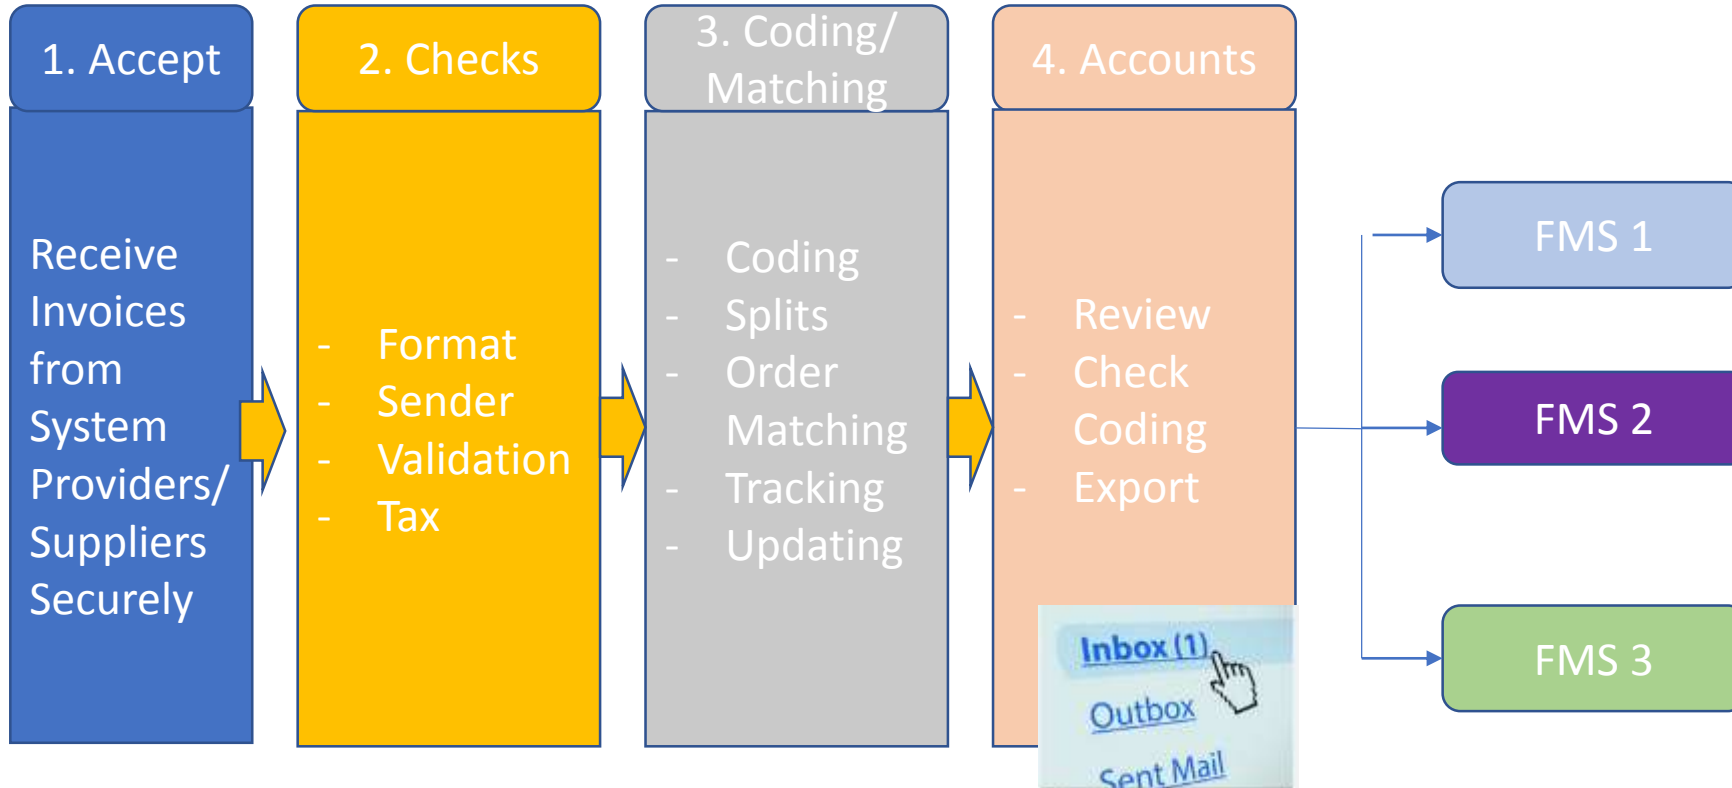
1. Accept

Receive Invoices from System Providers/ Suppliers Securely

2. Checks

- Format
- Sender
- Validation
- Tax

3. Coding/ Matching

- Coding
- Splits
- Order Matching
- Tracking
- Updating

4. Accounts

- Review
- Check Coding
- Export

Inbox (1)
Outbox
Sent Mail

FMS 1

FMS 2

FMS 3